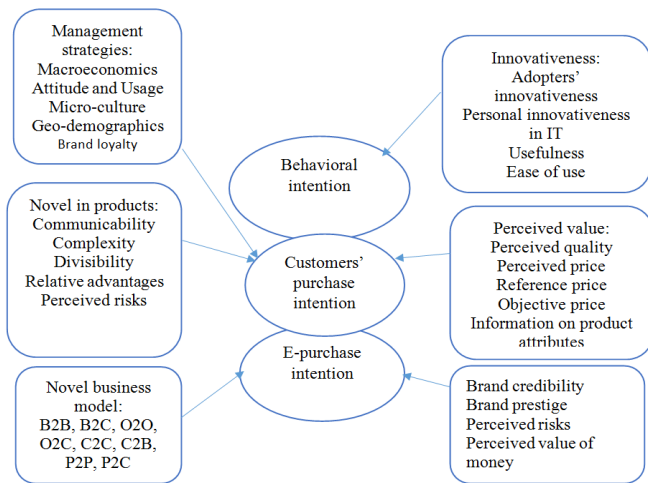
Management strategies:
Macroeconomics
Attitude and Usage
Micro-culture
Geo-demographics
Brand loyalty

Innovativeness:
Adopters' innovativeness
Personal innovativeness in IT
Usefulness
Ease of use

Behavioral intention

Novel in products:
Communicability
Complexity
Divisibility
Relative advantages
Perceived risks

Customers' purchase intention

Perceived value:
Perceived quality
Perceived price
Reference price
Objective price
Information on product attributes

E-purchase intention

Novel business model:
B2B, B2C, O2O, O2C, C2C, C2B, P2P, P2C

Brand credibility
Brand prestige
Perceived risks
Perceived value of money